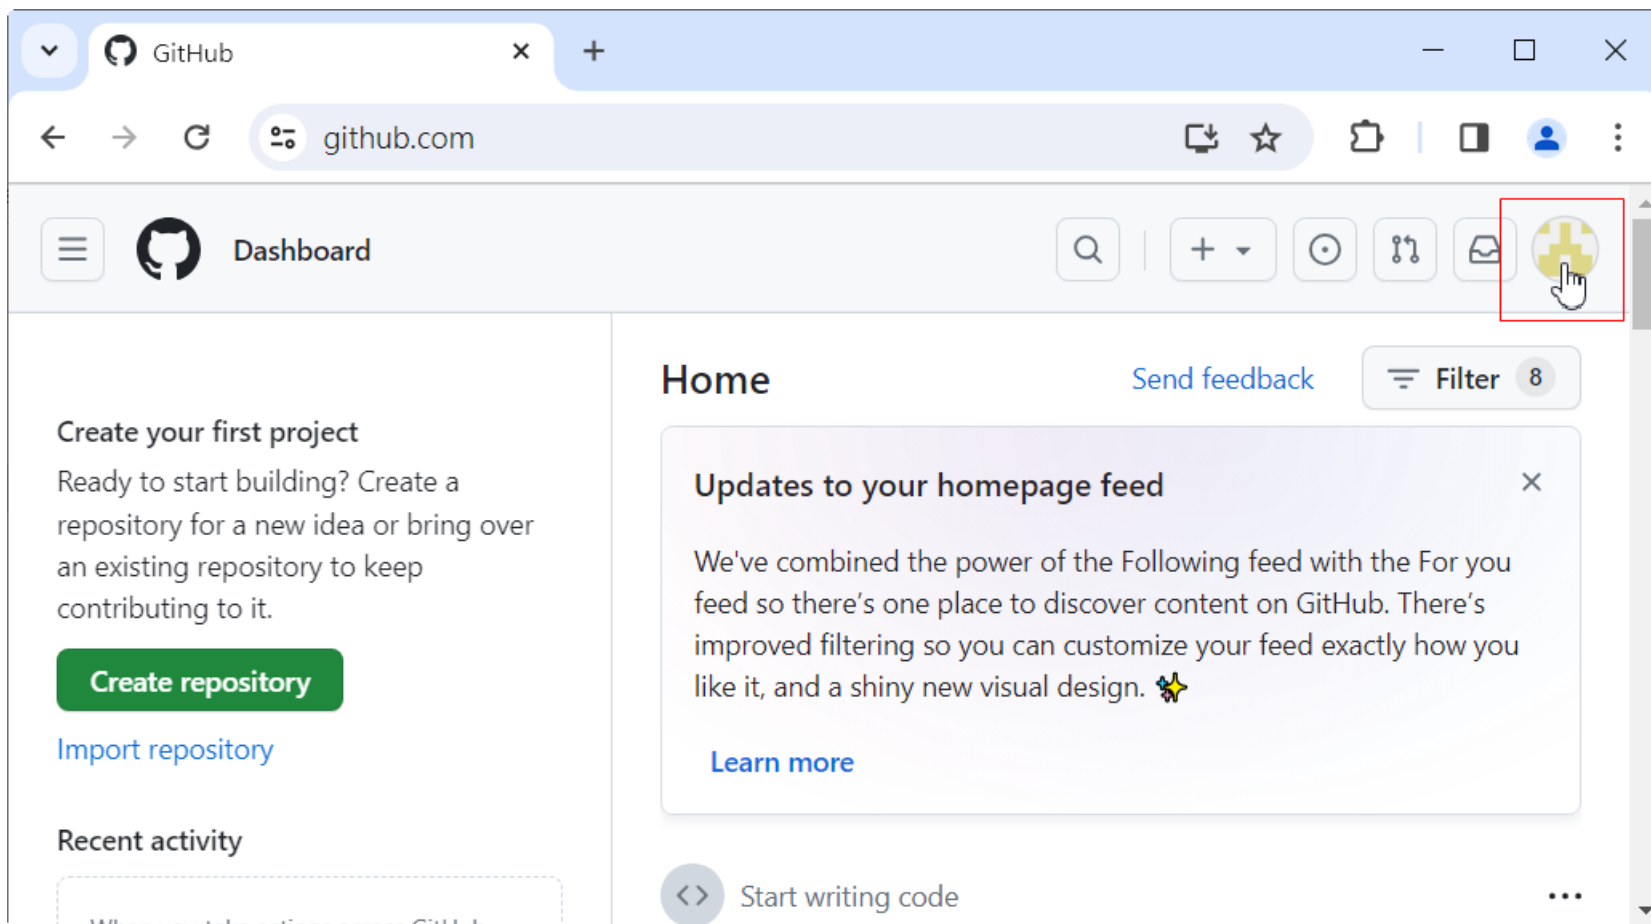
GitHub

github.com

Dashboard

Create your first project

Ready to start building? Create a repository for a new idea or bring over an existing repository to keep contributing to it.

Create repository

Import repository

Recent activity

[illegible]

Home

Send feedback

Filter 8

Updates to your homepage feed

We've combined the power of the Following feed with the For you feed so there's one place to discover content on GitHub. There's improved filtering so you can customize your feed exactly how you like it, and a shiny new visual design.

Learn more

Start writing code